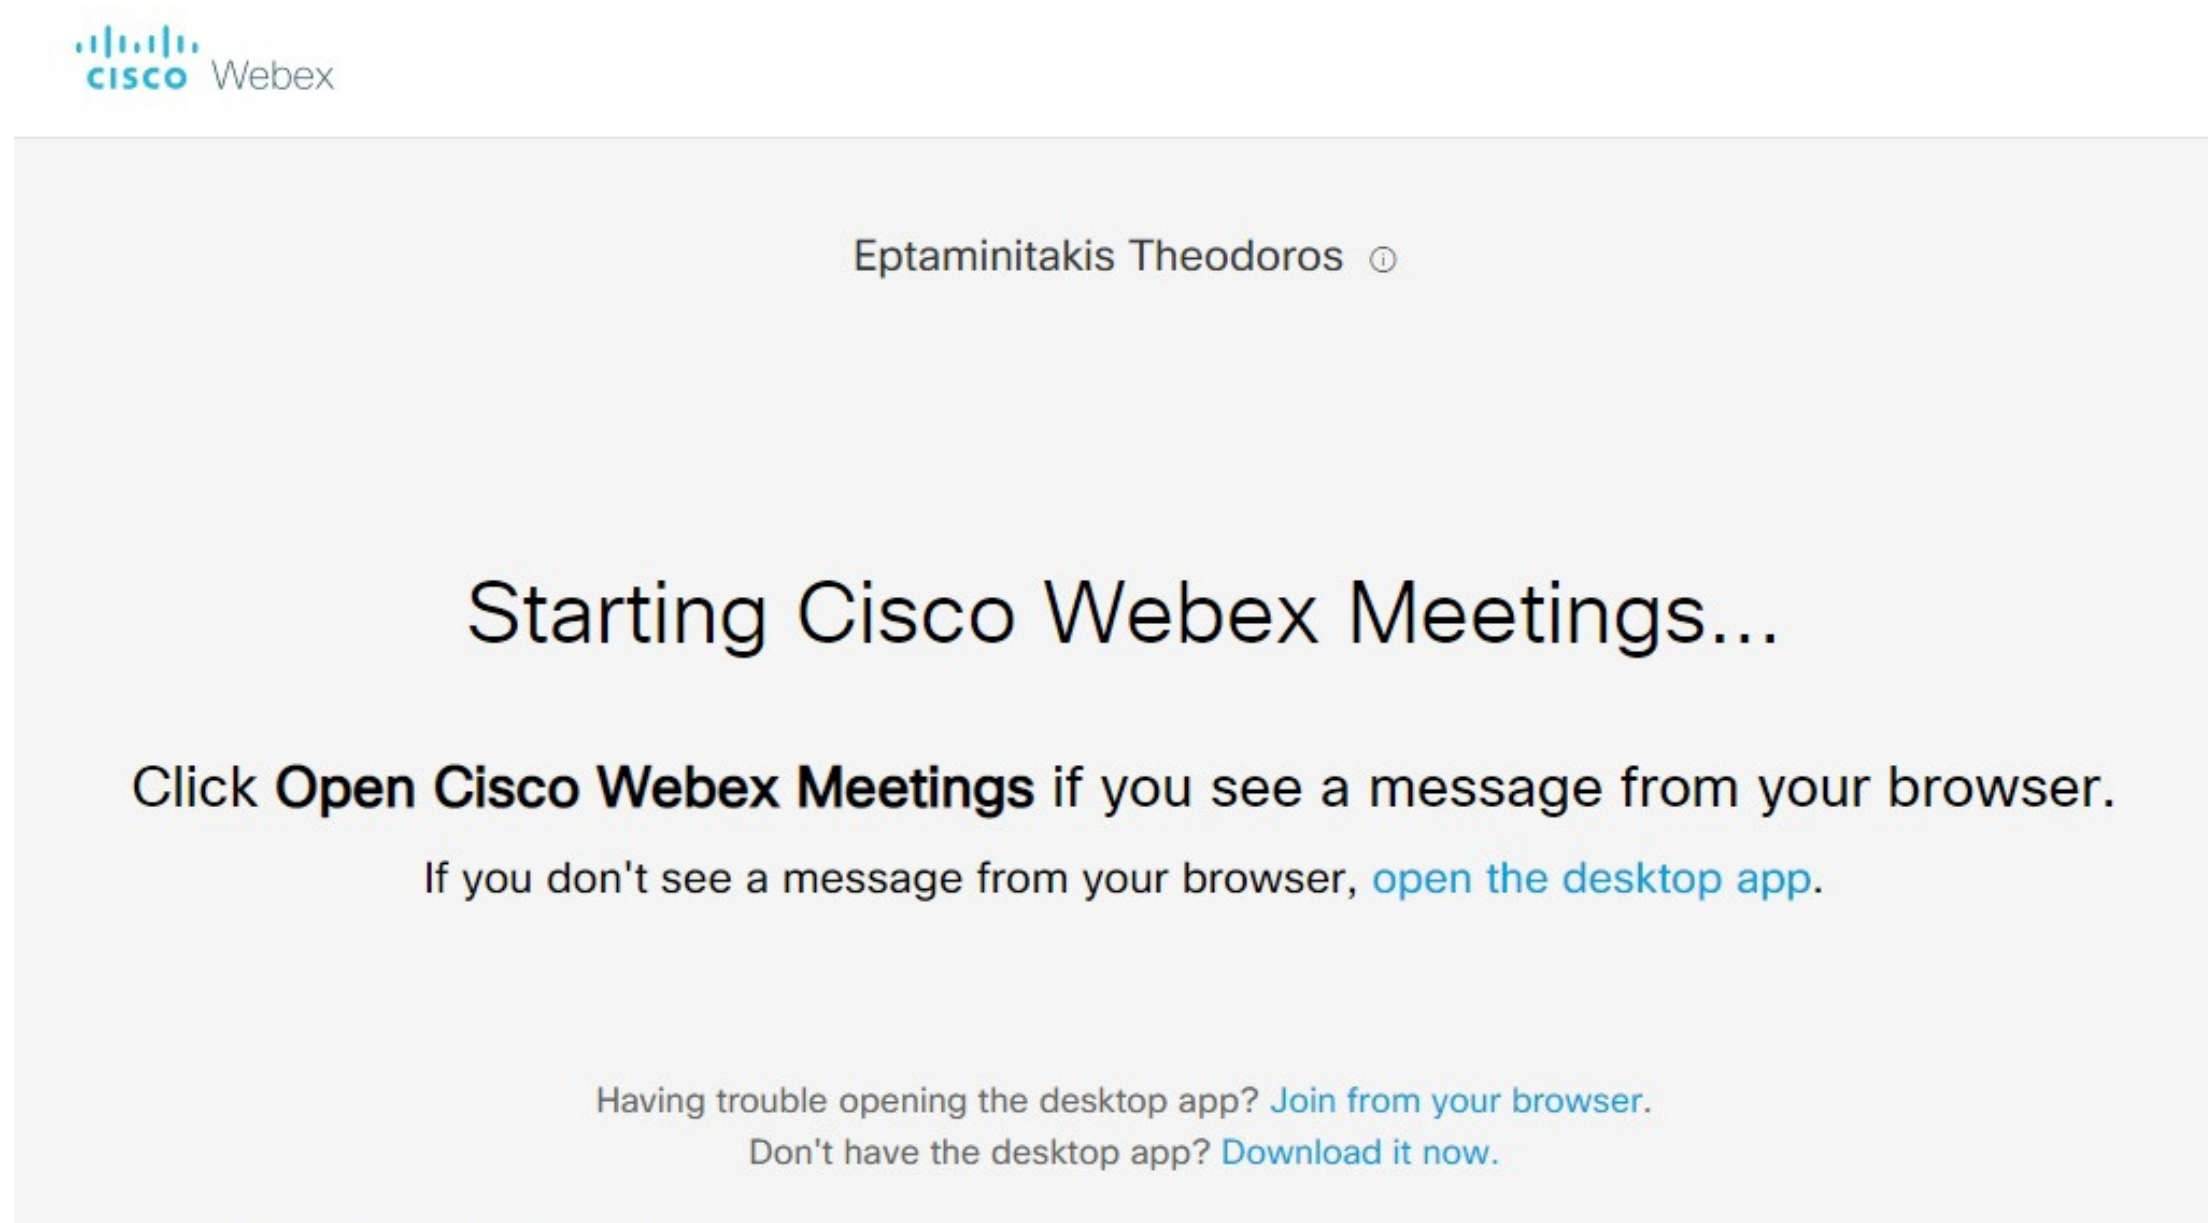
cisco Webex

Eptaminitakis Theodoros

Starting Cisco Webex Meetings...

Click **Open Cisco Webex Meetings** if you see a message from your browser.

If you don't see a message from your browser, open the desktop app.

Having trouble opening the desktop app? Join from your browser.
Don't have the desktop app? Download it now.